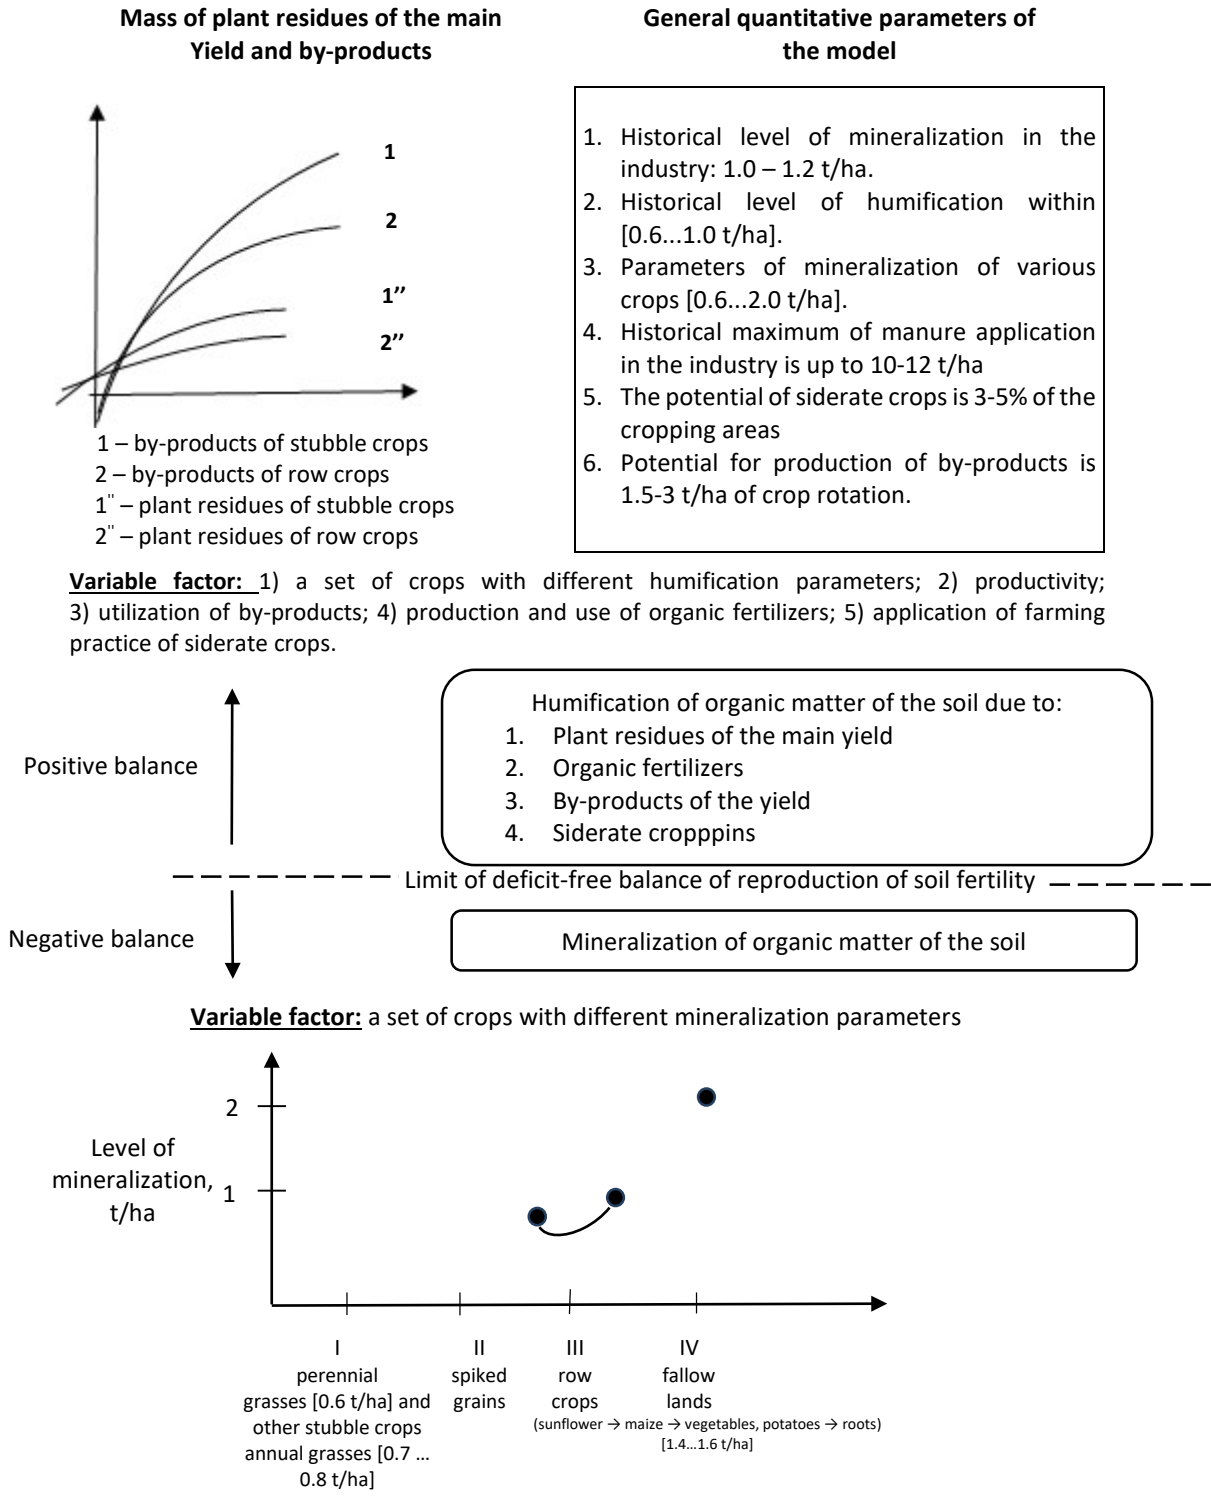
**Mass of plant residues of the main Yield and by-products**

**General quantitative parameters of the model**

1
2
1''
2''

1 – by-products of stubble crops
2 – by-products of row crops
1'' – plant residues of stubble crops
2'' – plant residues of row crops

1. Historical level of mineralization in the industry: 1.0 – 1.2 t/ha.
2. Historical level of humification within [0.6...1.0 t/ha].
3. Parameters of mineralization of various crops [0.6...2.0 t/ha].
4. Historical maximum of manure application in the industry is up to 10-12 t/ha
5. The potential of siderate crops is 3-5% of the cropping areas
6. Potential for production of by-products is 1.5-3 t/ha of crop rotation.

**Variable factor:** 1) a set of crops with different humification parameters; 2) productivity; 3) utilization of by-products; 4) production and use of organic fertilizers; 5) application of farming practice of siderate crops.

Positive balance

Humification of organic matter of the soil due to:
1. Plant residues of the main yield
2. Organic fertilizers
3. By-products of the yield
4. Siderate cropppins

Limit of deficit-free balance of reproduction of soil fertility

Negative balance

Mineralization of organic matter of the soil

**Variable factor:** a set of crops with different mineralization parameters

Level of mineralization, t/ha

2
1

I perennial grasses [0.6 t/ha] and other stubble crops annual grasses [0.7 … 0.8 t/ha]

II spiked grains

III row crops (sunflower → maize → vegetables, potatoes → roots) [1.4…1.6 t/ha]

IV fallow lands